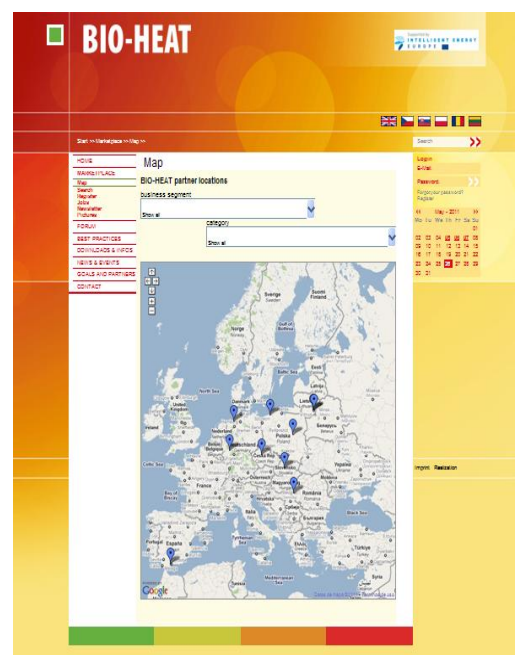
BIO-HEAT

INTELLIGENT ENERGY EUROPE

Start >> Marketplace >> Map >>

Search

HOME
MARKETPLACE
Map
Search
Register
Jobs
Newsletter
Pictures
FORUM
BEST PRACTICES
DOWNLOADS & INFOS
NEWS & EVENTS
GOALS AND PARTNERS
CONTACT

Map

BIO-HEAT partner locations

business segment
Show all

category
Show all

Sverige
Finland
Norge
Danmark
Latvia
Lietuva
Беларусь
Polska
Deutschland
Česká Rep.
Slovensko
Österreich
Magyarország
România
France
Italia
España
Portugal
Ελλάδα
Türkiye
Ireland
United Kingdom
North Sea
Nederland
België
Україна
Srbija
България
Hrvatska
Tunisie
Algérie
Maroc

Google

Login
E-Mail
Password
Forgot your password?
Register

<< May - 2011 >>
Mo Tu We Th Fr Sa Su
01
02 03 04 05 06 07 08
09 10 11 12 13 14 15
16 17 18 19 20 21 22
23 24 25 26 27 28 29
30 31

Imprint Realization